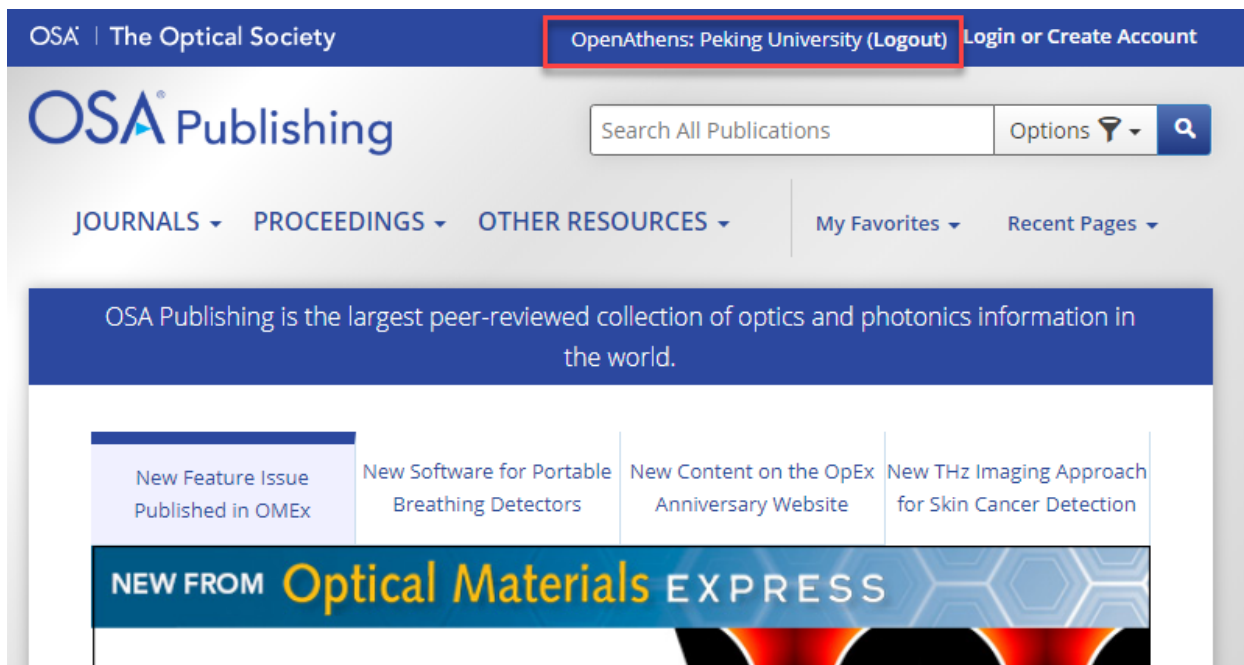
OSA | The Optical Society

OpenAthens: Peking University (Logout) Login or Create Account

OSA® Publishing

Search All Publications

Options

JOURNALS PROCEEDINGS OTHER RESOURCES

My Favorites Recent Pages

OSA Publishing is the largest peer-reviewed collection of optics and photonics information in the world.

New Feature Issue Published in OMEx

New Software for Portable Breathing Detectors

New Content on the OpEx Anniversary Website

New THz Imaging Approach for Skin Cancer Detection

NEW FROM Optical Materials EXPRESS